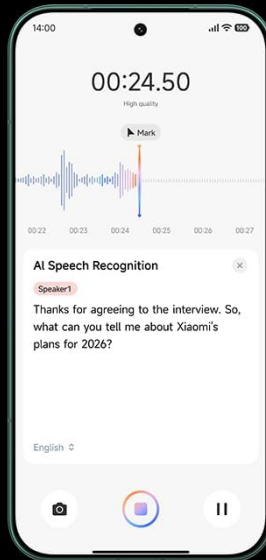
14:00

00:24.50

High quality

Mark

00:22 00:23 00:24 00:25 00:26 00:27

AI Speech Recognition

Speaker1

Thanks for agreeing to the interview. So, what can you tell me about Xiaomi's plans for 2026?

English